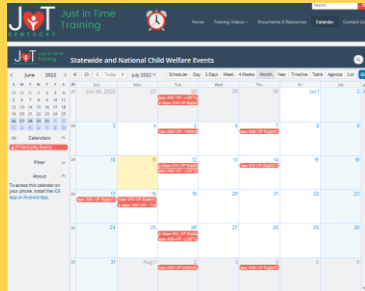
JiT KENTUCKY Just in Time Training

Home Training Videos Documents & Resources Calendar Contact Us

JiT Just in Time Training

Statewide and National Child Welfare Events

June 2022

S M T W T F S

Today July 2022

Scheduler Day 3 Days Week 4 Weeks Month Year Timeline Table Agenda List

Jun 26, 2022 27 28 29 30 Jul 1 2

3 4 5 6 7 8 9

10 11 12 13 14 15 16

17 18 19 20 21 22 23

24 25 26 27 28 29 30

31 Aug 1 2 3 4 5 6

Calendars

KY Kentucky Events

Filter

About

To access this calendar on your phone, install the iOS App or Android App.

1pm ANV VIP Support

1pm ANV VIP Support

1pm ANV VIP Support

1pm ANV VIP Support

1pm ANV VIP Support

1pm ANV VIP Support

1pm ANV VIP Support

1pm ANV VIP Support

1pm ANV VIP Support